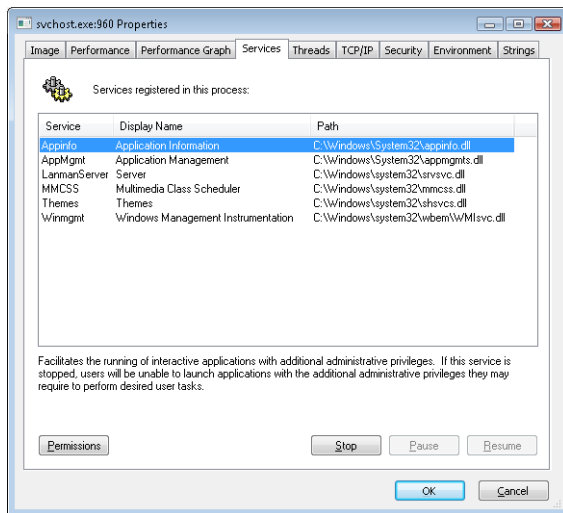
svchost.exe:960 Properties

Image | Performance | Performance Graph | Services | Threads | TCP/IP | Security | Environment | Strings

Services registered in this process:

| Service | Display Name | Path |
|---|---|---|
| Appinfo | Application Information | C:\Windows\System32\appinfo.dll |
| AppMgmt | Application Management | C:\Windows\System32\appmgmts.dll |
| LanmanServer | Server | C:\Windows\system32\srvsvc.dll |
| MMCSS | Multimedia Class Scheduler | C:\Windows\system32\mmcss.dll |
| Themes | Themes | C:\Windows\system32\shsvcs.dll |
| Winmgmt | Windows Management Instrumentation | C:\Windows\system32\wbem\WMIsvc.dll |

Facilitates the running of interactive applications with additional administrative privileges. If this service is stopped, users will be unable to launch applications with the additional administrative privileges they may require to perform desired user tasks.

Permissions

Stop

Pause

Resume

OK

Cancel